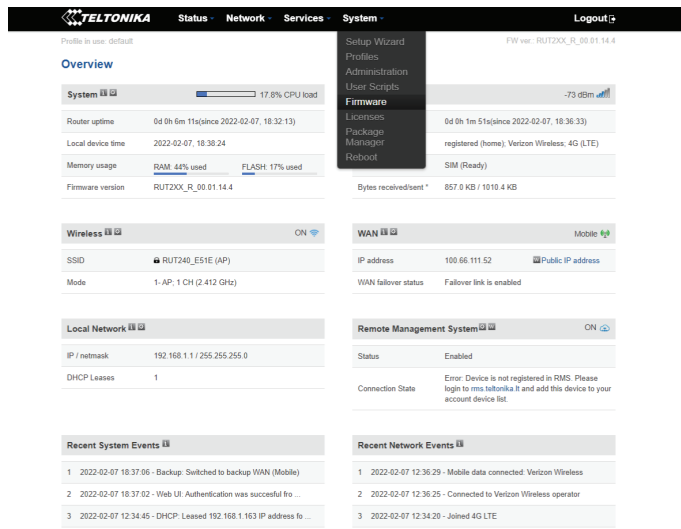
TELTONIKA Status Network Services System Logout

Profile in use: default

FW ver.: RUT2XX_R_00.01.14.4

Setup Wizard
Profiles
Administration
User Scripts
Firmware
Licenses
Package Manager
Reboot

Overview

System

17.8% CPU load

| Router uptime | 0d 0h 6m 11s(since 2022-02-07, 18:32:13) |
|---|---|
| Local device time | 2022-02-07, 18:38:24 |
| Memory usage | RAM: 44% used FLASH: 17% used |
| Firmware version | RUT2XX_R_00.01.14.4 |

-73 dBm

| | 0d 0h 1m 51s(since 2022-02-07, 18:36:33) |
|---|---|
| | registered (home); Verizon Wireless; 4G (LTE) |
| | SIM (Ready) |
| Bytes received/sent * | 857.0 KB / 1010.4 KB |

Wireless

ON

| SSID | RUT240_E51E (AP) |
|---|---|
| Mode | 1- AP; 1 CH (2.412 GHz) |

WAN

Mobile

| IP address | 100.66.111.52 Public IP address |
|---|---|
| WAN failover status | Failover link is enabled |

Local Network

| IP / netmask | 192.168.1.1 / 255.255.255.0 |
|---|---|
| DHCP Leases | 1 |

Remote Management System

ON

| Status | Enabled |
|---|---|
| Connection State | Error: Device is not registered in RMS. Please login to rms.teltonika.lt and add this device to your account device list. |

Recent System Events

1 2022-02-07 18:37:06 - Backup: Switched to backup WAN (Mobile)
2 2022-02-07 18:37:02 - Web UI: Authentication was succesful fro ...
3 2022-02-07 12:34:45 - DHCP: Leased 192.168.1.163 IP address fo ...

Recent Network Events

1 2022-02-07 12:36:29 - Mobile data connected: Verizon Wireless
2 2022-02-07 12:36:25 - Connected to Verizon Wireless operator
3 2022-02-07 12:34:20 - Joined 4G LTE